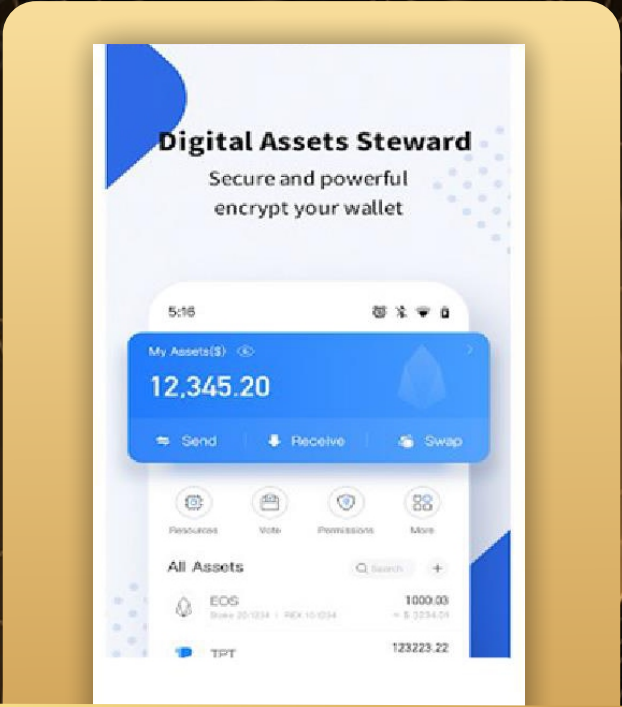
Digital Assets Steward

Secure and powerful encrypt your wallet

5:16

My Assets($)

12,345.20

Send

Receive

Swap

Resources

Vote

Permissions

More

All Assets

Search

+

EOS

Stake 20.1234 | REX 10.0234

1000.00

≈ $ 2234.01

TPT

123223.22